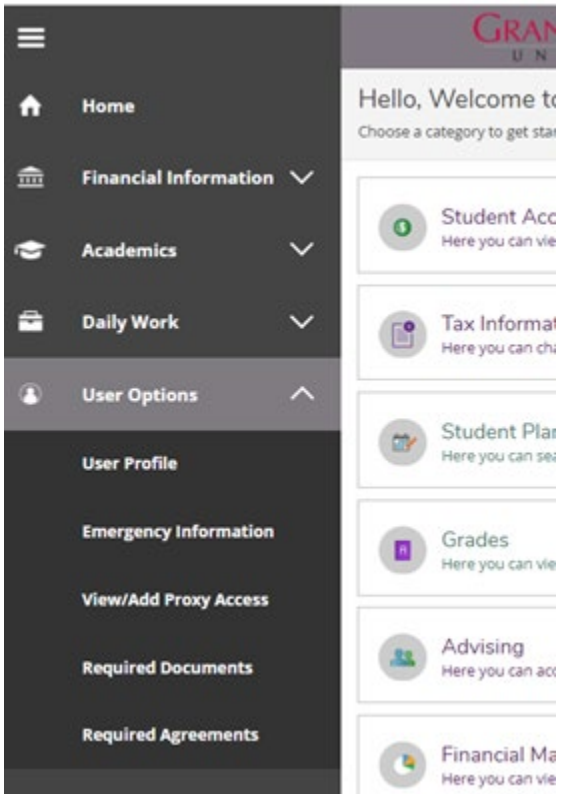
Home

Financial Information

Academics

Daily Work

User Options

User Profile

Emergency Information

View/Add Proxy Access

Required Documents

Required Agreements

GRAN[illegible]
U N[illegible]

Hello, Welcome t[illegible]
Choose a category to get sta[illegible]

Student Acc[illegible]
Here you can vie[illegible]

Tax Informat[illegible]
Here you can cha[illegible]

Student Pla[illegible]
Here you can sea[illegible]

Grades
Here you can vie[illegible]

Advising
Here you can acc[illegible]

Financial Ma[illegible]
Here you can vie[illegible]